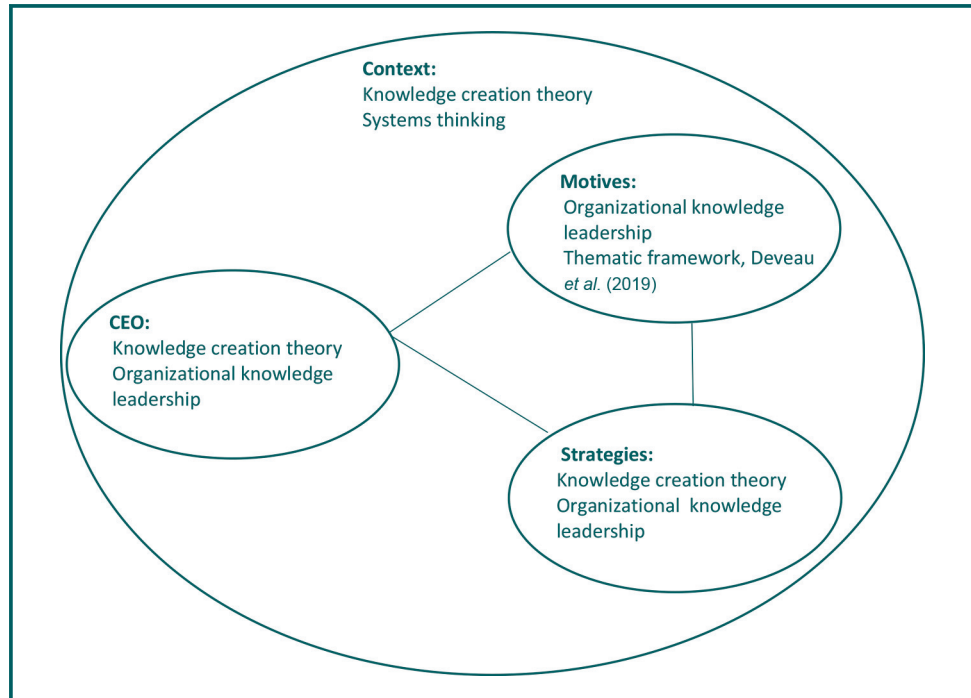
Context:
Knowledge creation theory
Systems thinking

Motives:
Organizational knowledge leadership
Thematic framework, Deveau et al. (2019)

CEO:
Knowledge creation theory
Organizational knowledge leadership

Strategies:
Knowledge creation theory
Organizational knowledge leadership